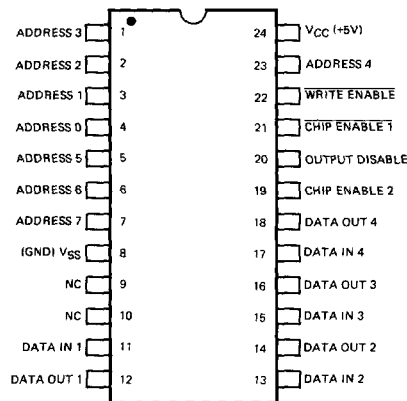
ADDRESS 3 1
ADDRESS 2 2
ADDRESS 1 3
ADDRESS 0 4
ADDRESS 5 5
ADDRESS 6 6
ADDRESS 7 7
(GND) $V_{SS}$ 8
NC 9
NC 10
DATA IN 1 11
DATA OUT 1 12

24 $V_{CC}$ (+5V)
23 ADDRESS 4
22 $\overline{\text{WRITE ENABLE}}$
21 $\overline{\text{CHIP ENABLE 1}}$
20 OUTPUT DISABLE
19 CHIP ENABLE 2
18 DATA OUT 4
17 DATA IN 4
16 DATA OUT 3
15 DATA IN 3
14 DATA OUT 2
13 DATA IN 2